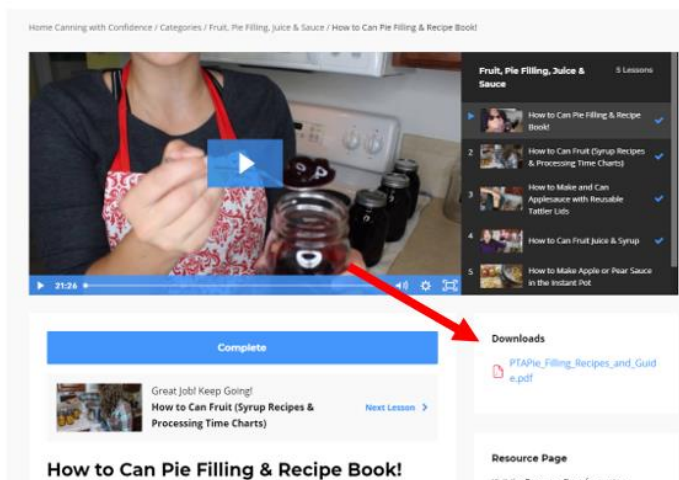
Home Canning with Confidence / Categories / Fruit, Pie Filling, Juice & Sauce / How to Can Pie Filling & Recipe Book!

21:26

Fruit, Pie Filling, Juice & Sauce

5 Lessons

How to Can Pie Filling & Recipe Book!

2 How to Can Fruit (Syrup Recipes & Processing Time Charts)

3 How to Make and Can Applesauce with Reusable Tattler Lids

4 How to Can Fruit Juice & Syrup

5 How to Make Apple or Pear Sauce in the Instant Pot

Complete

Great Job! Keep Going!

How to Can Fruit (Syrup Recipes & Processing Time Charts)

Next Lesson >

How to Can Pie Filling & Recipe Book!

Downloads

PTAPie_Filling_Recipes_and_Guide.pdf

Resource Page

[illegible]